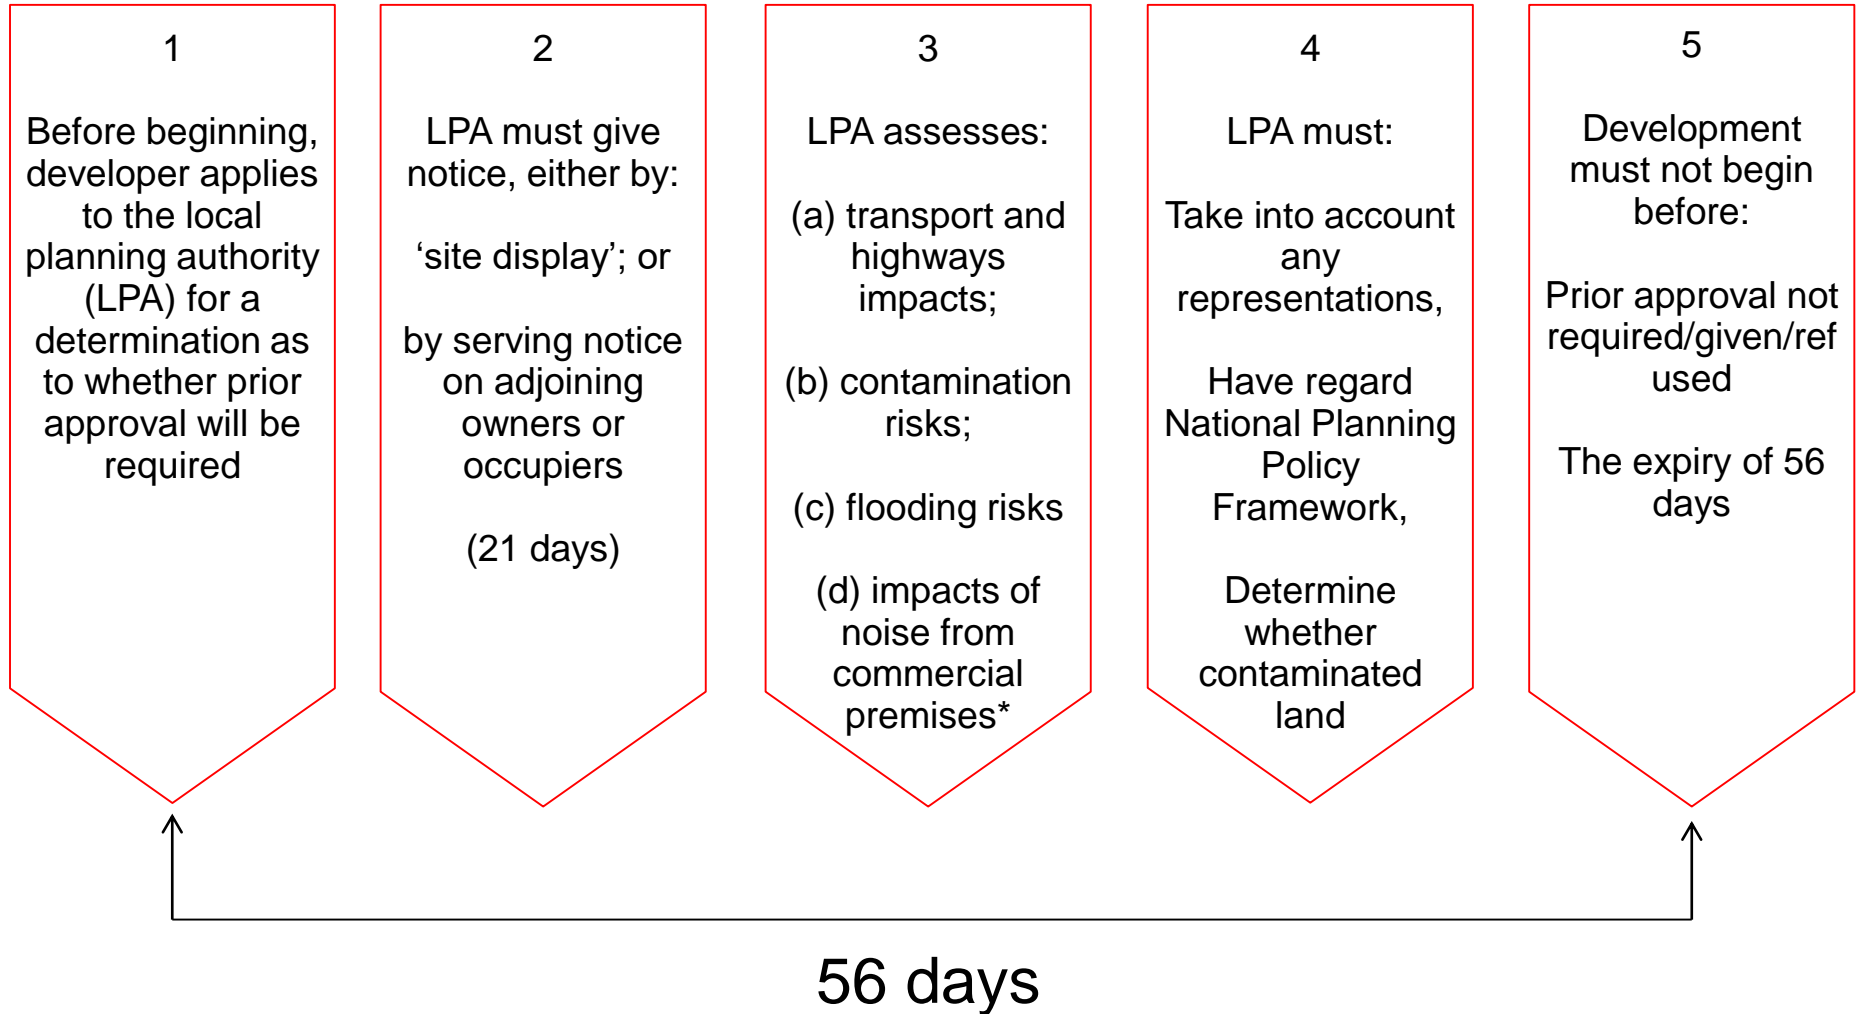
1

Before beginning, developer applies to the local planning authority (LPA) for a determination as to whether prior approval will be required

2

LPA must give notice, either by:

‘site display’; or

by serving notice on adjoining owners or occupiers

(21 days)

3

LPA assesses:

(a) transport and highways impacts;

(b) contamination risks;

(c) flooding risks

(d) impacts of noise from commercial premises*

4

LPA must:

Take into account any representations,

Have regard National Planning Policy Framework,

Determine whether contaminated land

5

Development must not begin before:

Prior approval not required/given/ref used

The expiry of 56 days

56 days